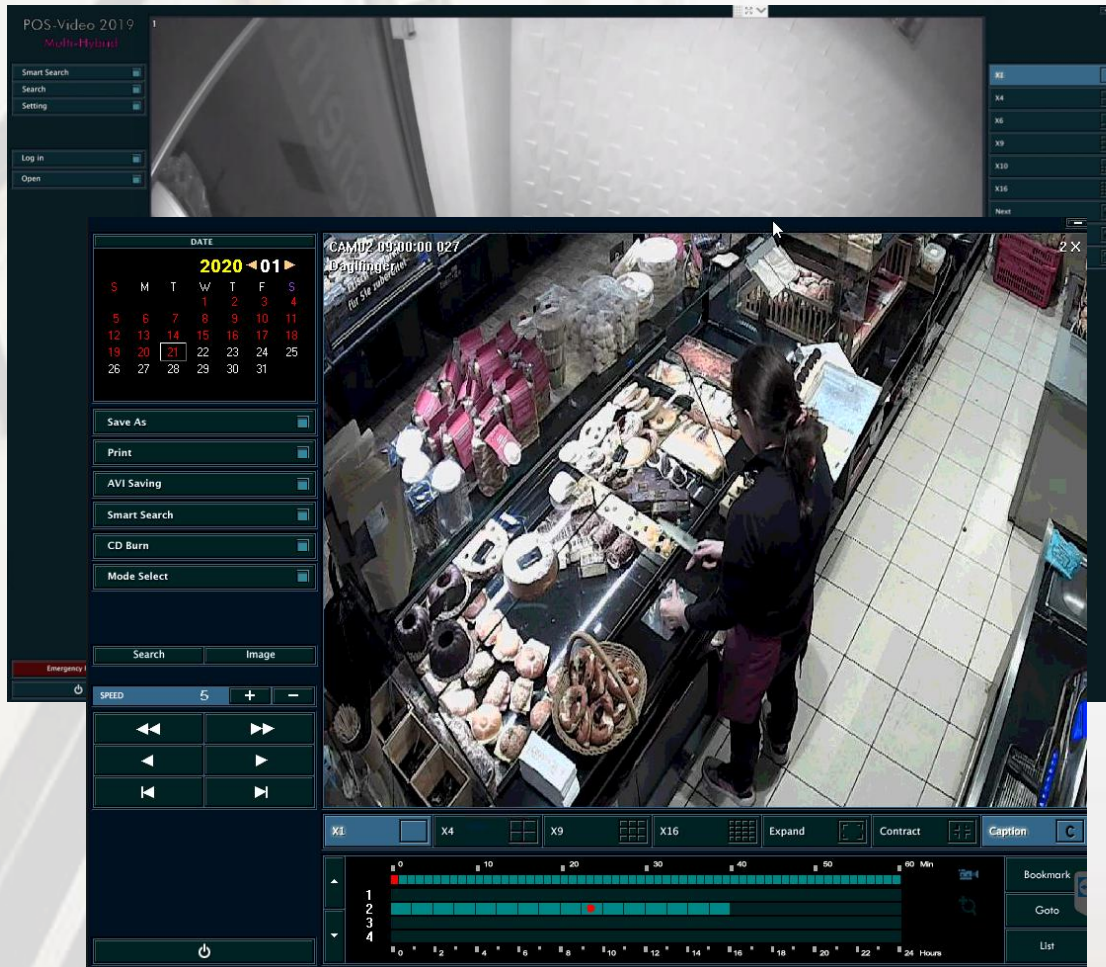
POS-Video 2019
Multi-Hybrid

Smart Search
Search
Setting

Log in
Open

Emergency

1

X1
X4
X6
X9
X10
X16
Next

DATE
2020 01
| S | M | T | W | T | F | S |
|---|---|---|---|---|---|---|
| | | | 1 | 2 | 3 | 4 |
| 5 | 6 | 7 | 8 | 9 | 10 | 11 |
| 12 | 13 | 14 | 15 | 16 | 17 | 18 |
| 19 | 20 | 21 | 22 | 23 | 24 | 25 |
| 26 | 27 | 28 | 29 | 30 | 31 | |

Save As
Print
AVI Saving
Smart Search
CD Burn
Mode Select

Search
Image

SPEED 5 + −

CAM02 09:00:00 027
Daglfinger
für Sie zubereitet
2 ×

X1
X4
X9
X16
Expand
Contract
Caption C

0 10 20 30 40 50 60 Min
1
2
3
4
0 2 4 6 8 10 12 14 16 18 20 22 24 Hours

Bookmark
Goto
List